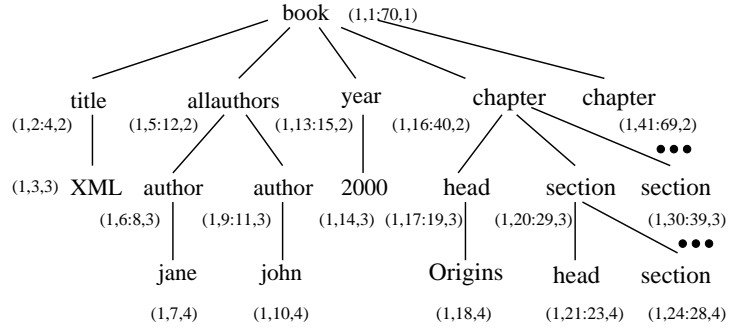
book (1,1:70,1)

title (1,2:4,2)

allauthors (1,5:12,2)

year (1,13:15,2)

chapter (1,16:40,2)

chapter (1,41:69,2)

(1,3,3) XML

author (1,6:8,3)

author (1,9:11,3)

2000 (1,14,3)

head (1,17:19,3)

section (1,20:29,3)

section (1,30:39,3)

jane (1,7,4)

john (1,10,4)

Origins (1,18,4)

head (1,21:23,4)

section (1,24:28,4)